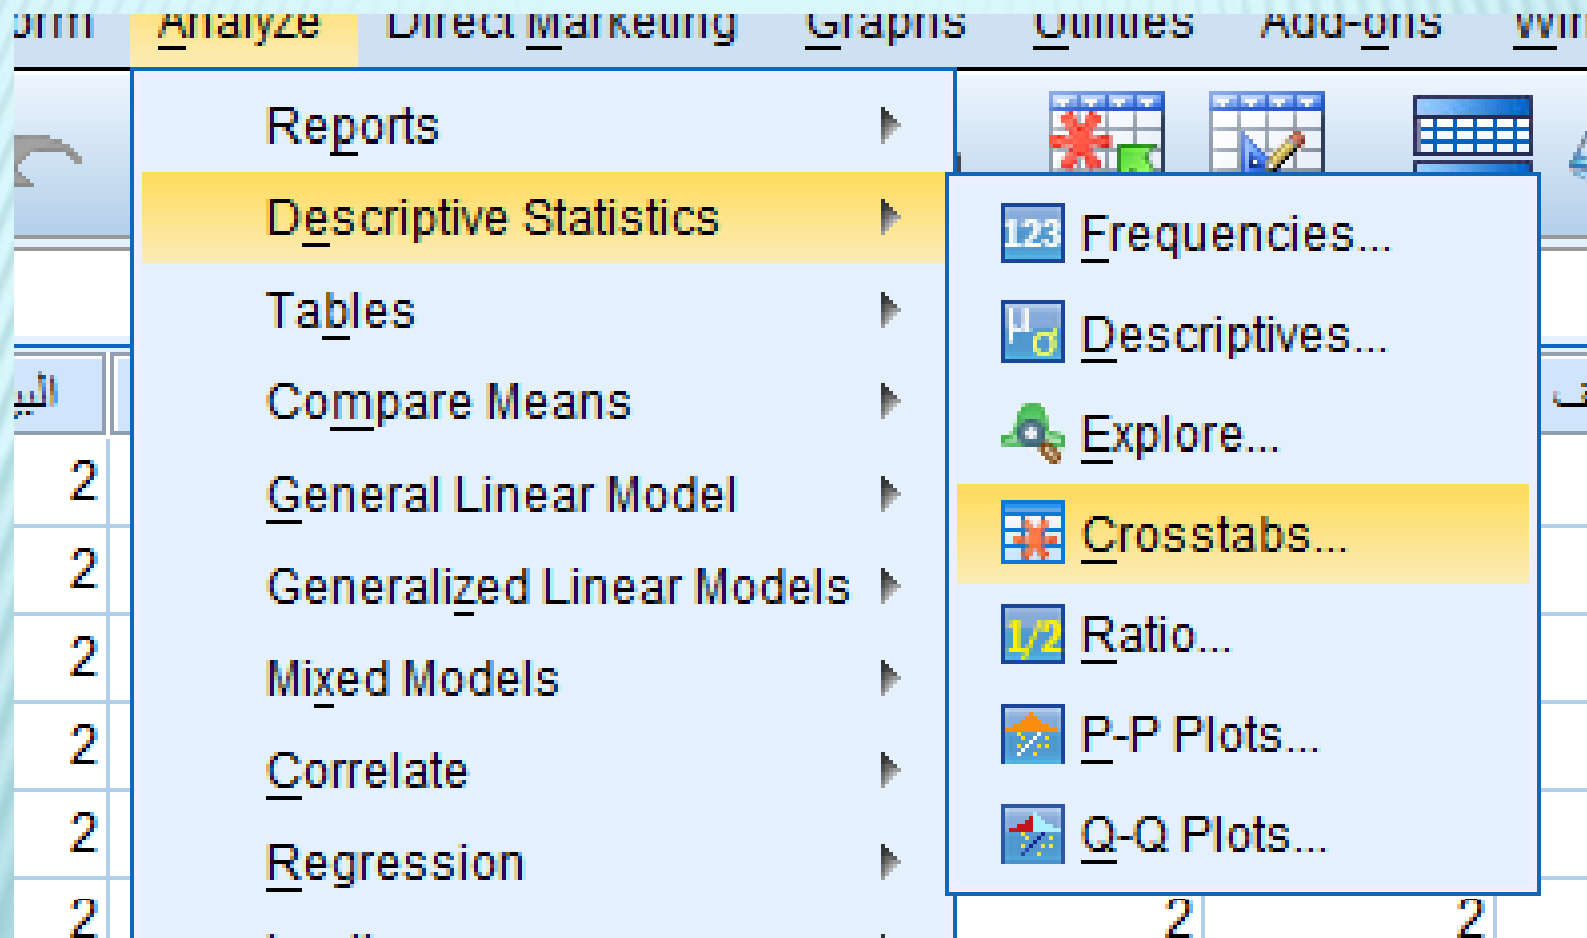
orm Analyze Direct Marketing Graphs Utilities Add-ons Win

Reports
Descriptive Statistics
Tables
Compare Means
General Linear Model
Generalized Linear Models
Mixed Models
Correlate
Regression

Frequencies...
Descriptives...
Explore...
Crosstabs...
Ratio...
P-P Plots...
Q-Q Plots...

البي
2
2
2
2
2
2
2
2